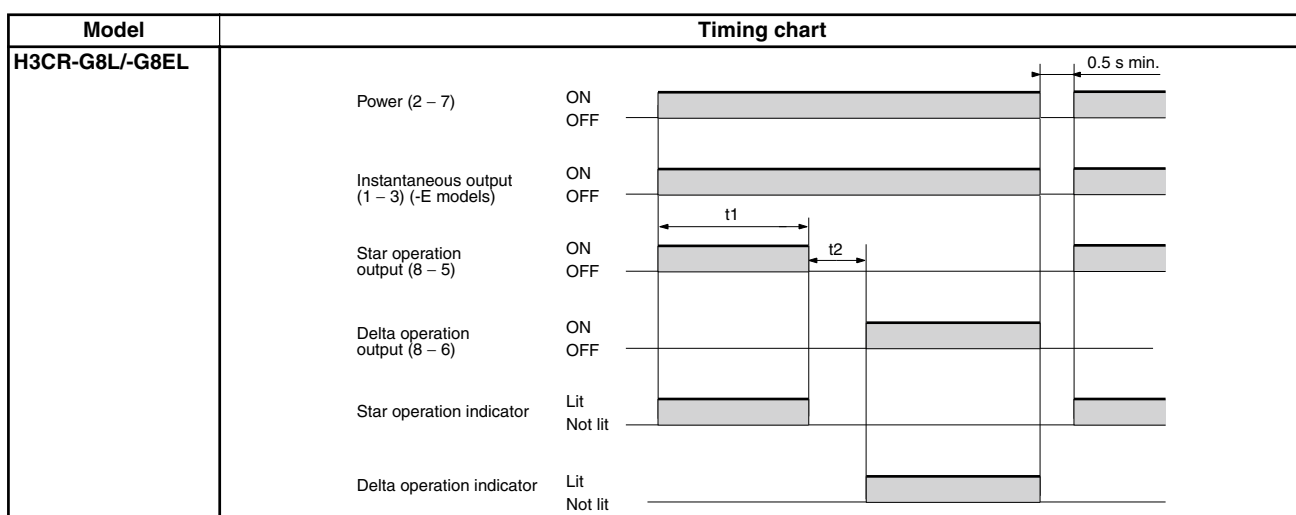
| Model | Timing chart |
|---|---|
| H3CR-G8L/-G8EL | 0.5 s min. Power (2 – 7) ON OFF Instantaneous output (1 – 3) (-E models) ON OFF t1 Star operation output (8 – 5) ON OFF t2 Delta operation output (8 – 6) ON OFF Star operation indicator Lit Not lit Delta operation indicator Lit Not lit |